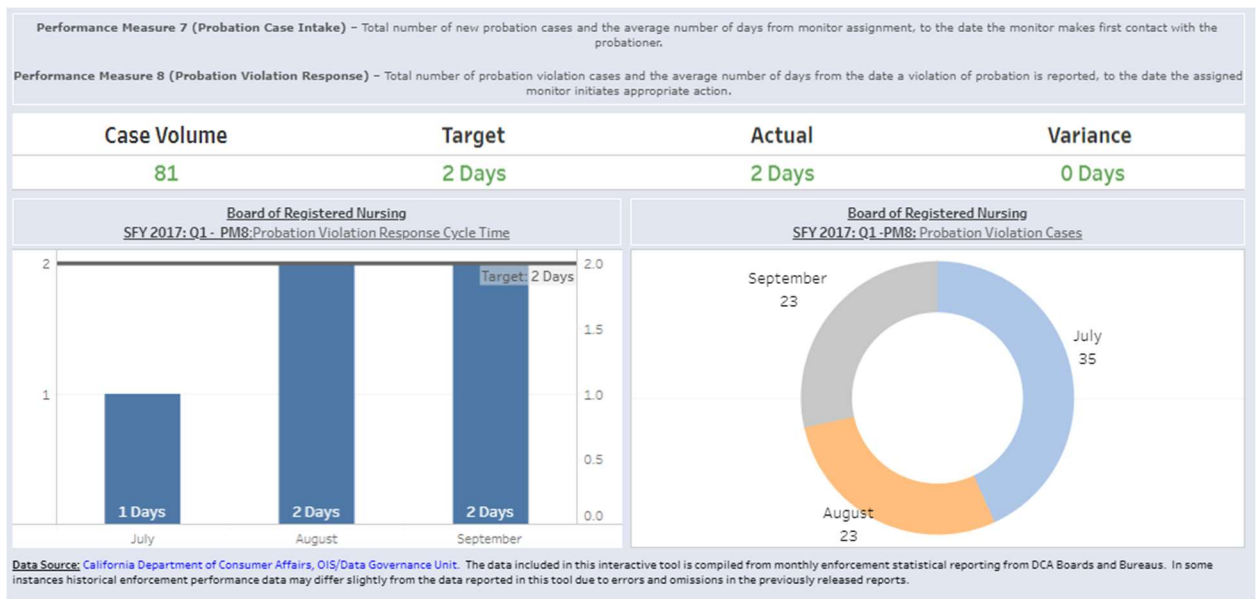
**Performance Measure 7 (Probation Case Intake)** – Total number of new probation cases and the average number of days from monitor assignment, to the date the monitor makes first contact with the probationer.

**Performance Measure 8 (Probation Violation Response)** – Total number of probation violation cases and the average number of days from the date a violation of probation is reported, to the date the assigned monitor initiates appropriate action.

| Case Volume | Target | Actual | Variance |
|---|---|---|---|
| 81 | 2 Days | 2 Days | 0 Days |

Board of Registered Nursing
SFY 2017: Q1 - PM8:Probation Violation Response Cycle Time

2
1
Target: 2 Days
2.0
1.5
1.0
0.5
0.0
1 Days
2 Days
2 Days
July
August
September

Board of Registered Nursing
SFY 2017: Q1 -PM8: Probation Violation Cases

September
23
July
35
August
23

Data Source: California Department of Consumer Affairs, OIS/Data Governance Unit. The data included in this interactive tool is compiled from monthly enforcement statistical reporting from DCA Boards and Bureaus. In some instances historical enforcement performance data may differ slightly from the data reported in this tool due to errors and omissions in the previously released reports.